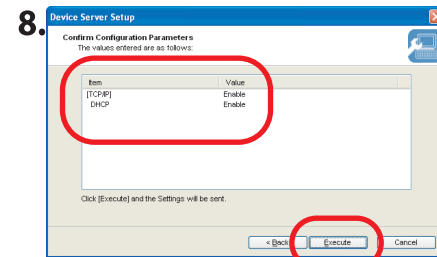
8.

Device Server Setup

Confirm Configuration Parameters
The values entered are as follows:

| Item | Value |
|---|---|
| [TCP/IP] | Enable |
| DHCP | Enable |

Click [Execute] and the Settings will be sent.

< Back

Execute

Cancel